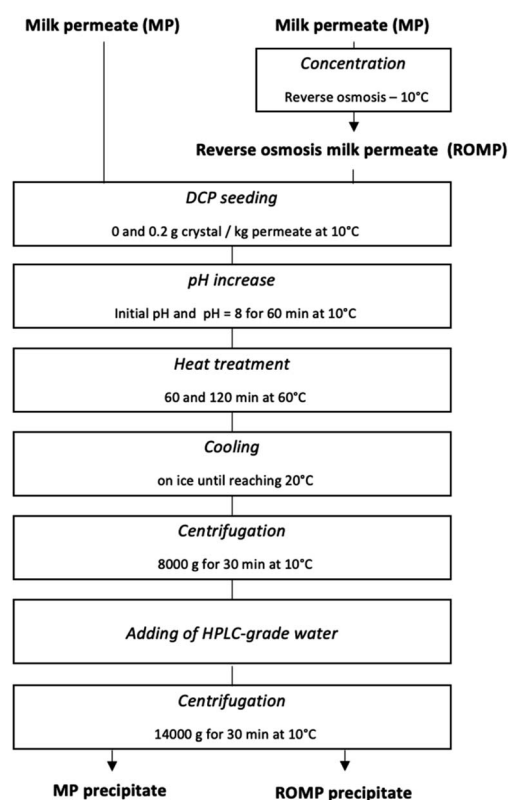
Milk permeate (MP)

Milk permeate (MP)

Concentration

Reverse osmosis – 10°C

Reverse osmosis milk permeate (ROMP)

DCP seeding

0 and 0.2 g crystal / kg permeate at 10°C

pH increase

Initial pH and pH = 8 for 60 min at 10°C

Heat treatment

60 and 120 min at 60°C

Cooling

on ice until reaching 20°C

Centrifugation

8000 g for 30 min at 10°C

Adding of HPLC-grade water

Centrifugation

14000 g for 30 min at 10°C

MP precipitate

ROMP precipitate